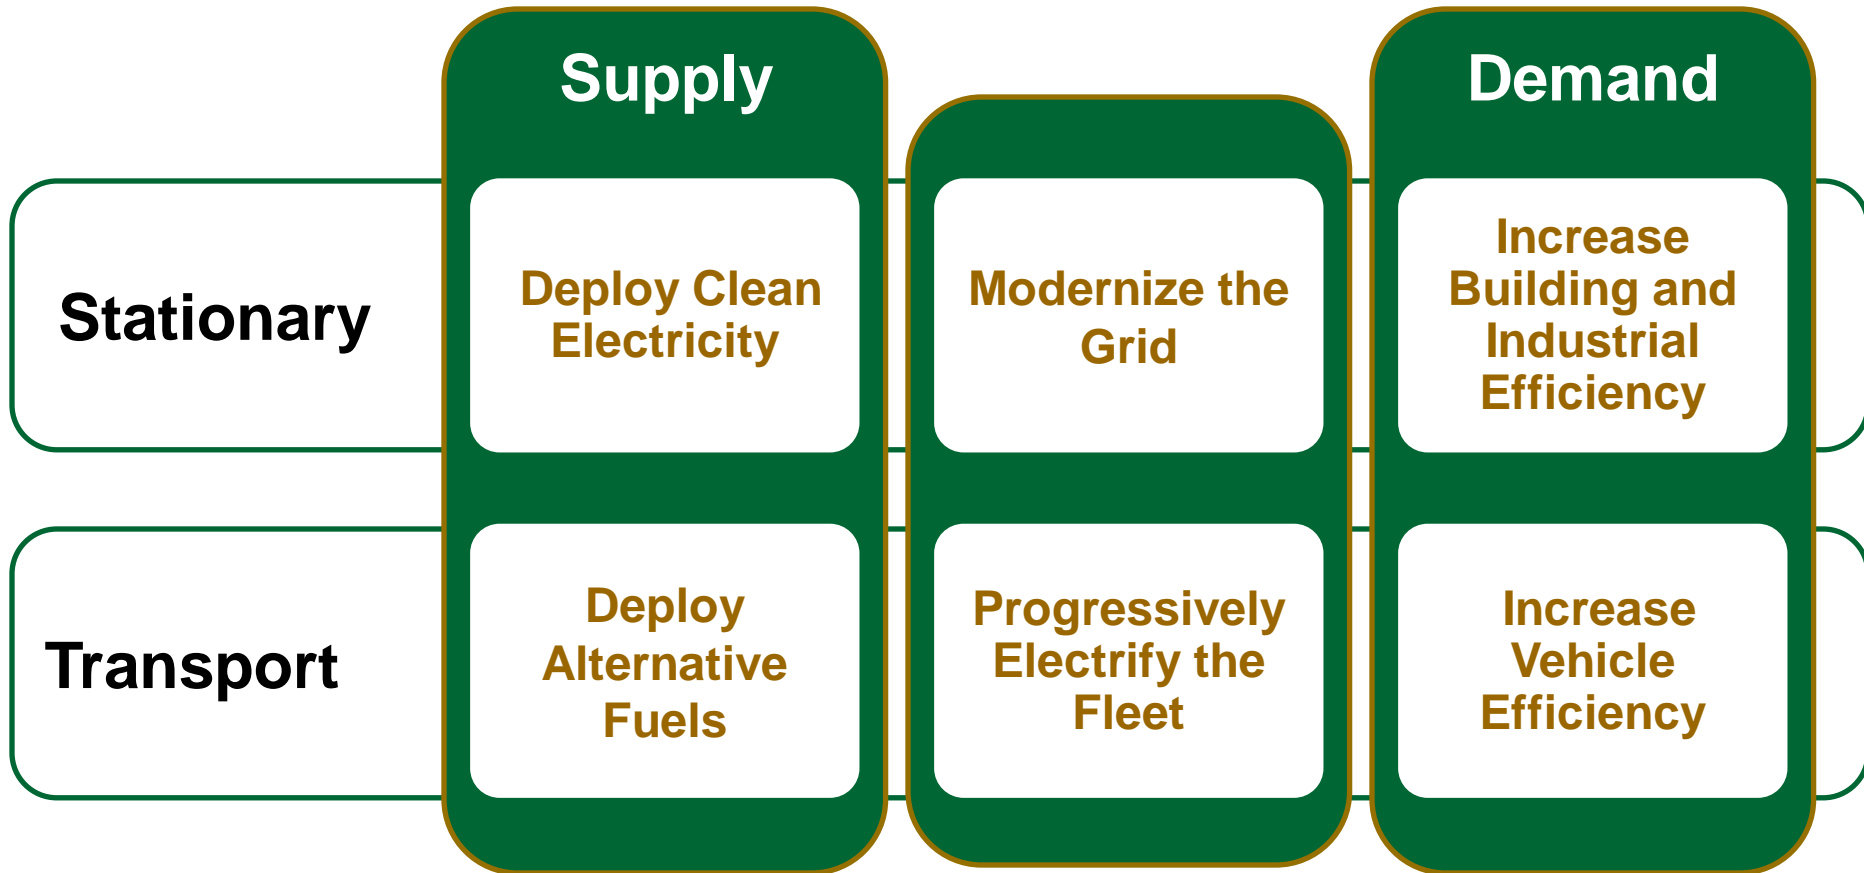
Supply

Demand

Stationary

Deploy Clean Electricity

Modernize the Grid

Increase Building and Industrial Efficiency

Transport

Deploy Alternative Fuels

Progressively Electrify the Fleet

Increase Vehicle Efficiency